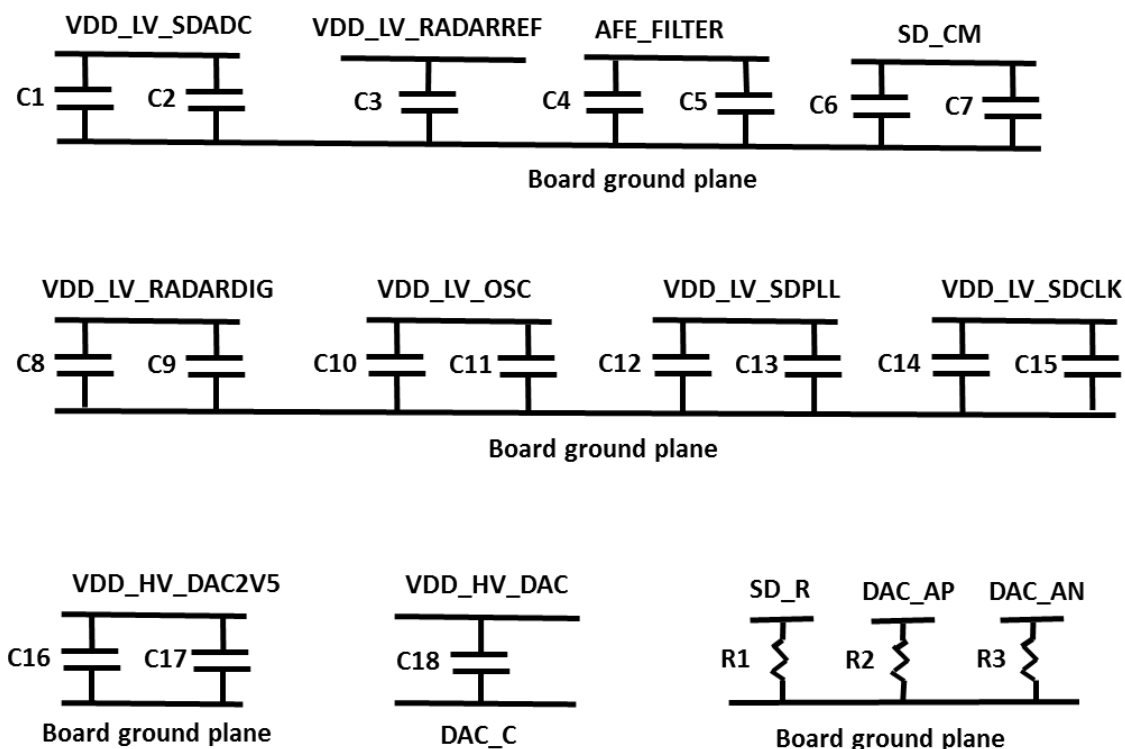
VDD_LV_SDADC
C1 C2
VDD_LV_RADARREF
C3
AFE_FILTER
C4 C5
SD_CM
C6 C7
Board ground plane

VDD_LV_RADARDIG
C8 C9
VDD_LV_OSC
C10 C11
VDD_LV_SDPLL
C12 C13
VDD_LV_SDCLK
C14 C15
Board ground plane

VDD_HV_DAC2V5
C16 C17
Board ground plane

VDD_HV_DAC
C18
DAC_C

SD_R DAC_AP DAC_AN
R1 R2 R3
Board ground plane